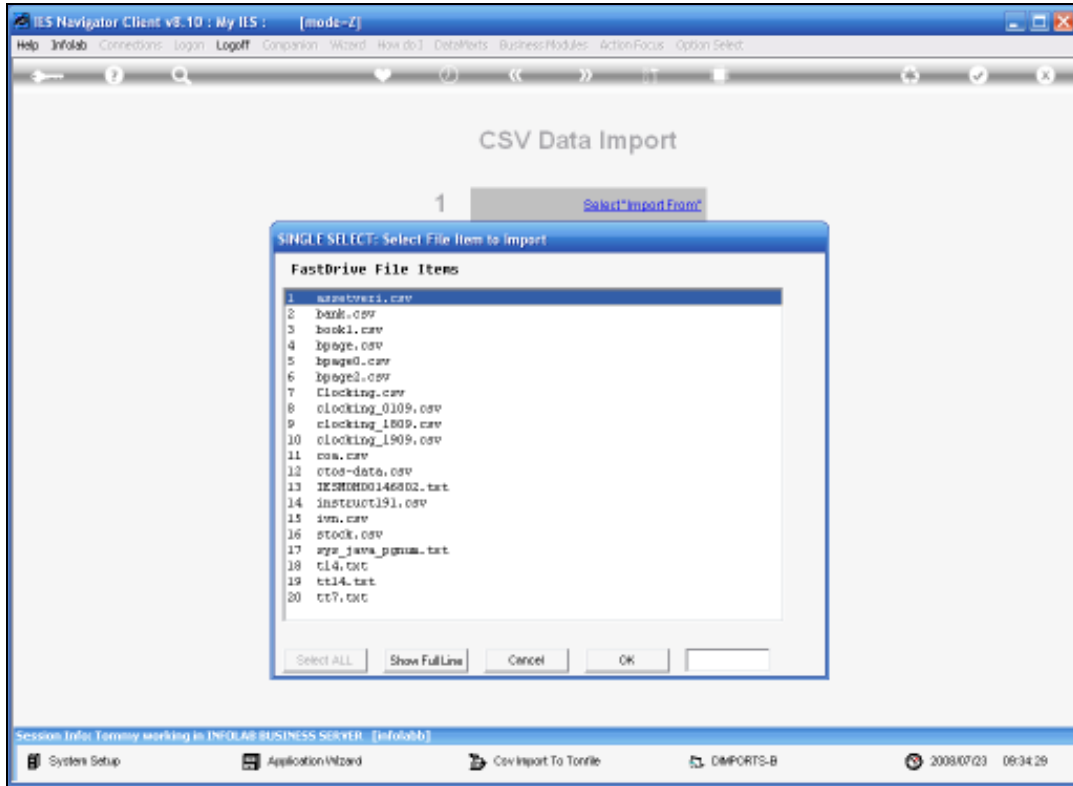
IES Navigator Client v8.10 : My IES : [mode-Z]

Help Infolab Connections Logon Logoff Companion Wizard How do I DataMarts BusinessModules ActionFocus Option Select

CSV Data Import

1 Select "Import From"

SINGLE SELECT: Select File Item to Import

FastDrive File Items

1 assetveri.csv
2 bank.csv
3 book1.csv
4 bpage.csv
5 bpage0.csv
6 bpage2.csv
7 Clocking.csv
8 clocking_0109.csv
9 clocking_1809.csv
10 clocking_1909.csv
11 cos.csv
12 ctos-data.csv
13 IESMOM00146802.txt
14 instruct191.csv
15 ivn.csv
16 stock.csv
17 sys_java_pgnum.txt
18 tl4.txt
19 ttl4.txt
20 tt7.txt

Select ALL Show Full Line Cancel OK

Session Info: Tommy working in INFOLAB BUSINESS SERVER [infolabb]

System Setup Application Wizard Csv Import To Tonfile DIMPORTS-B 2008/07/23 08:34:29